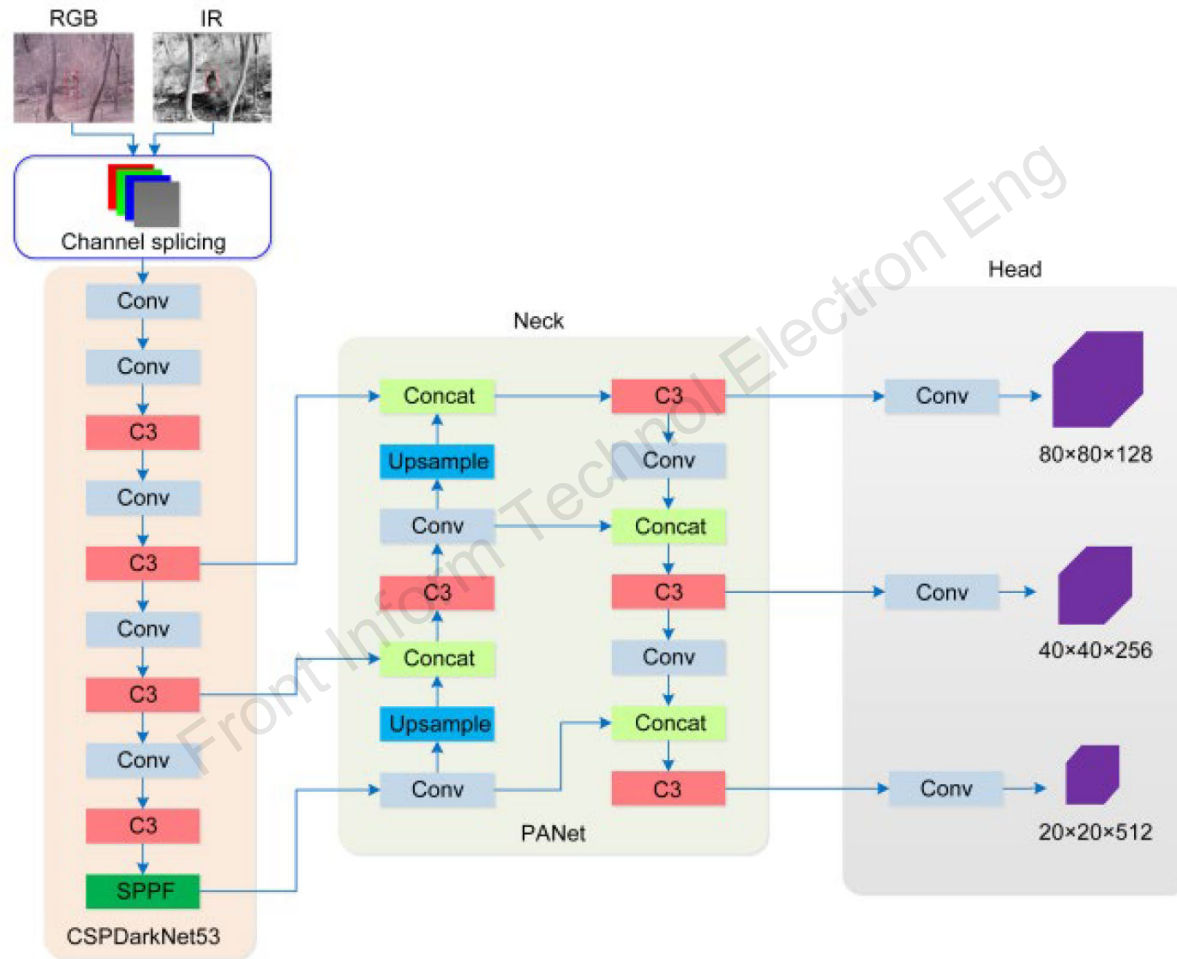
RGB IR

Channel splicing

Conv
Conv
C3
Conv
C3
Conv
C3
Conv
C3
SPPF
CSPDarkNet53

Neck
Concat
Upsample
Conv
C3
Concat
Upsample
Conv

C3
Conv
Concat
C3
Conv
Concat
C3
PANet

Head
Conv
80×80×128
Conv
40×40×256
Conv
20×20×512

Front Inform Technol Electron Eng